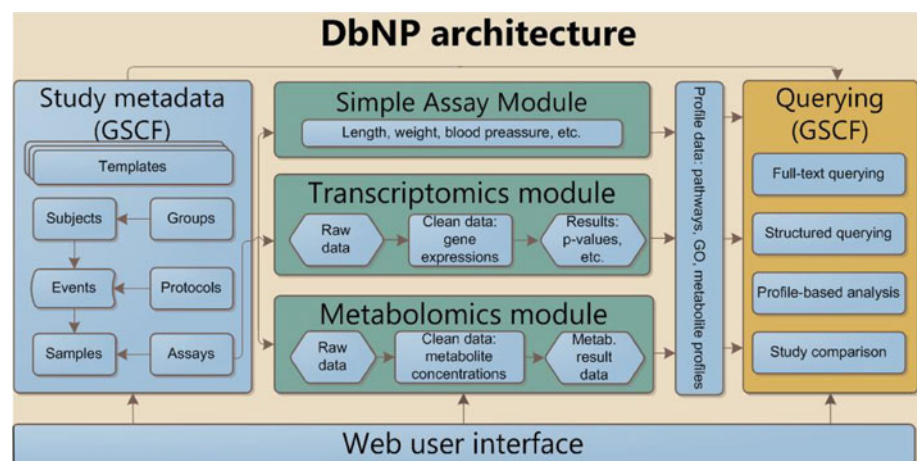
DbNP architecture

Study metadata (GSCF)

Templates

Subjects

Groups

Events

Protocols

Samples

Assays

Simple Assay Module

Length, weight, blood preassure, etc.

Transcriptomics module

Raw data

Clean data: gene expressions

Results: p-values, etc.

Metabolomics module

Raw data

Clean data: metabolite concentrations

Metab. result data

Profile data: pathways, GO, metabolite profiles

Querying (GSCF)

Full-text querying

Structured querying

Profile-based analysis

Study comparison

Web user interface